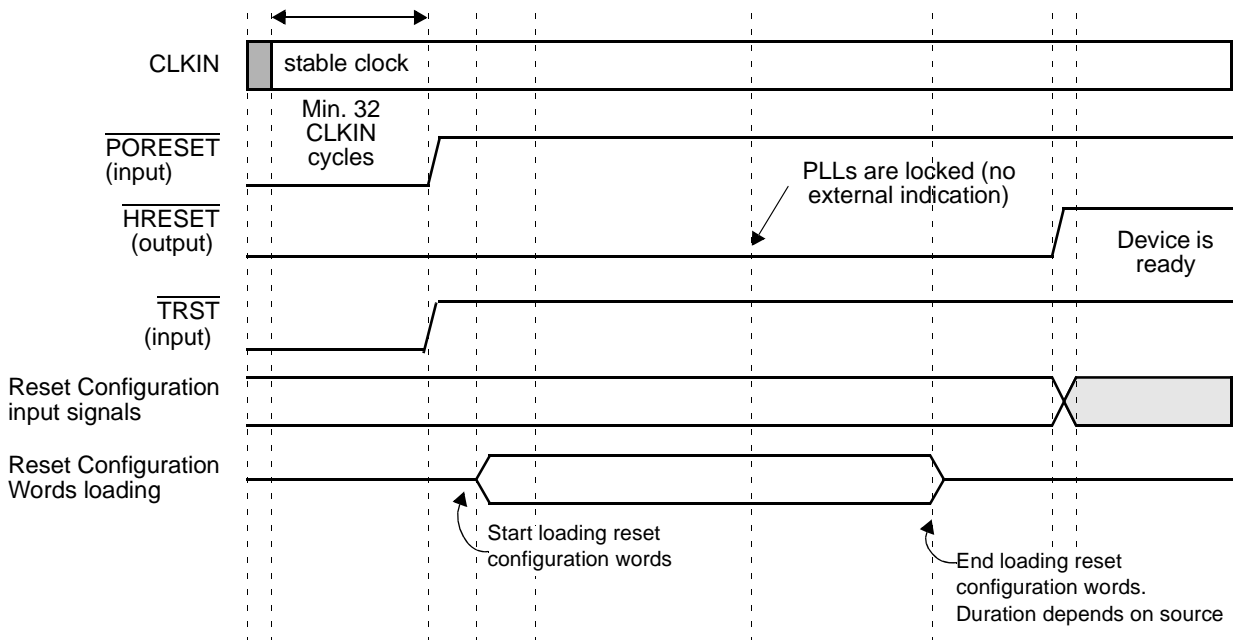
CLKIN

stable clock

Min. 32 CLKIN cycles

$\overline{\text{PORESET}}$ (input)

PLLs are locked (no external indication)

$\overline{\text{HRESET}}$ (output)

Device is ready

$\overline{\text{TRST}}$ (input)

Reset Configuration input signals

Reset Configuration Words loading

Start loading reset configuration words

End loading reset configuration words. Duration depends on source